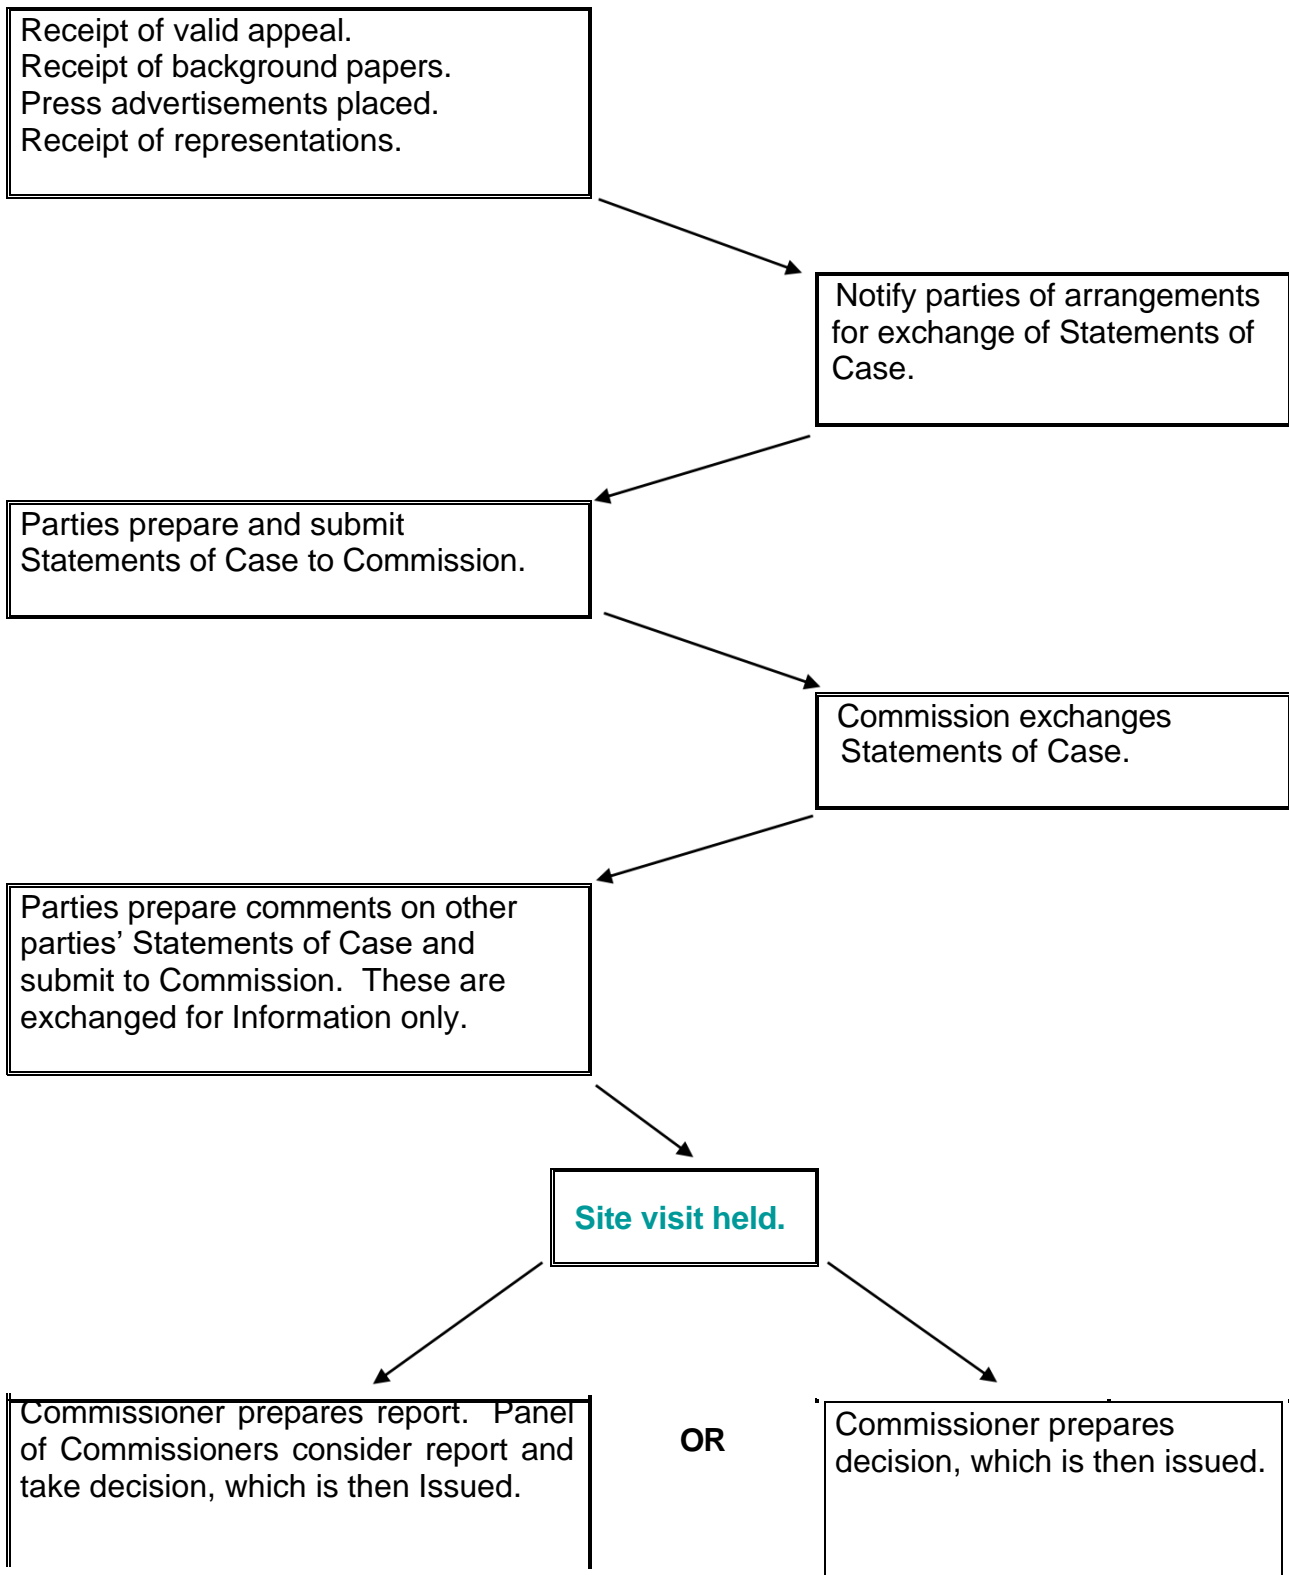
Receipt of valid appeal.
Receipt of background papers.
Press advertisements placed.
Receipt of representations.

Notify parties of arrangements for exchange of Statements of Case.

Parties prepare and submit Statements of Case to Commission.

Commission exchanges Statements of Case.

Parties prepare comments on other parties' Statements of Case and submit to Commission. These are exchanged for Information only.

Site visit held.

Commissioner prepares report. Panel of Commissioners consider report and take decision, which is then Issued.

OR

Commissioner prepares decision, which is then issued.